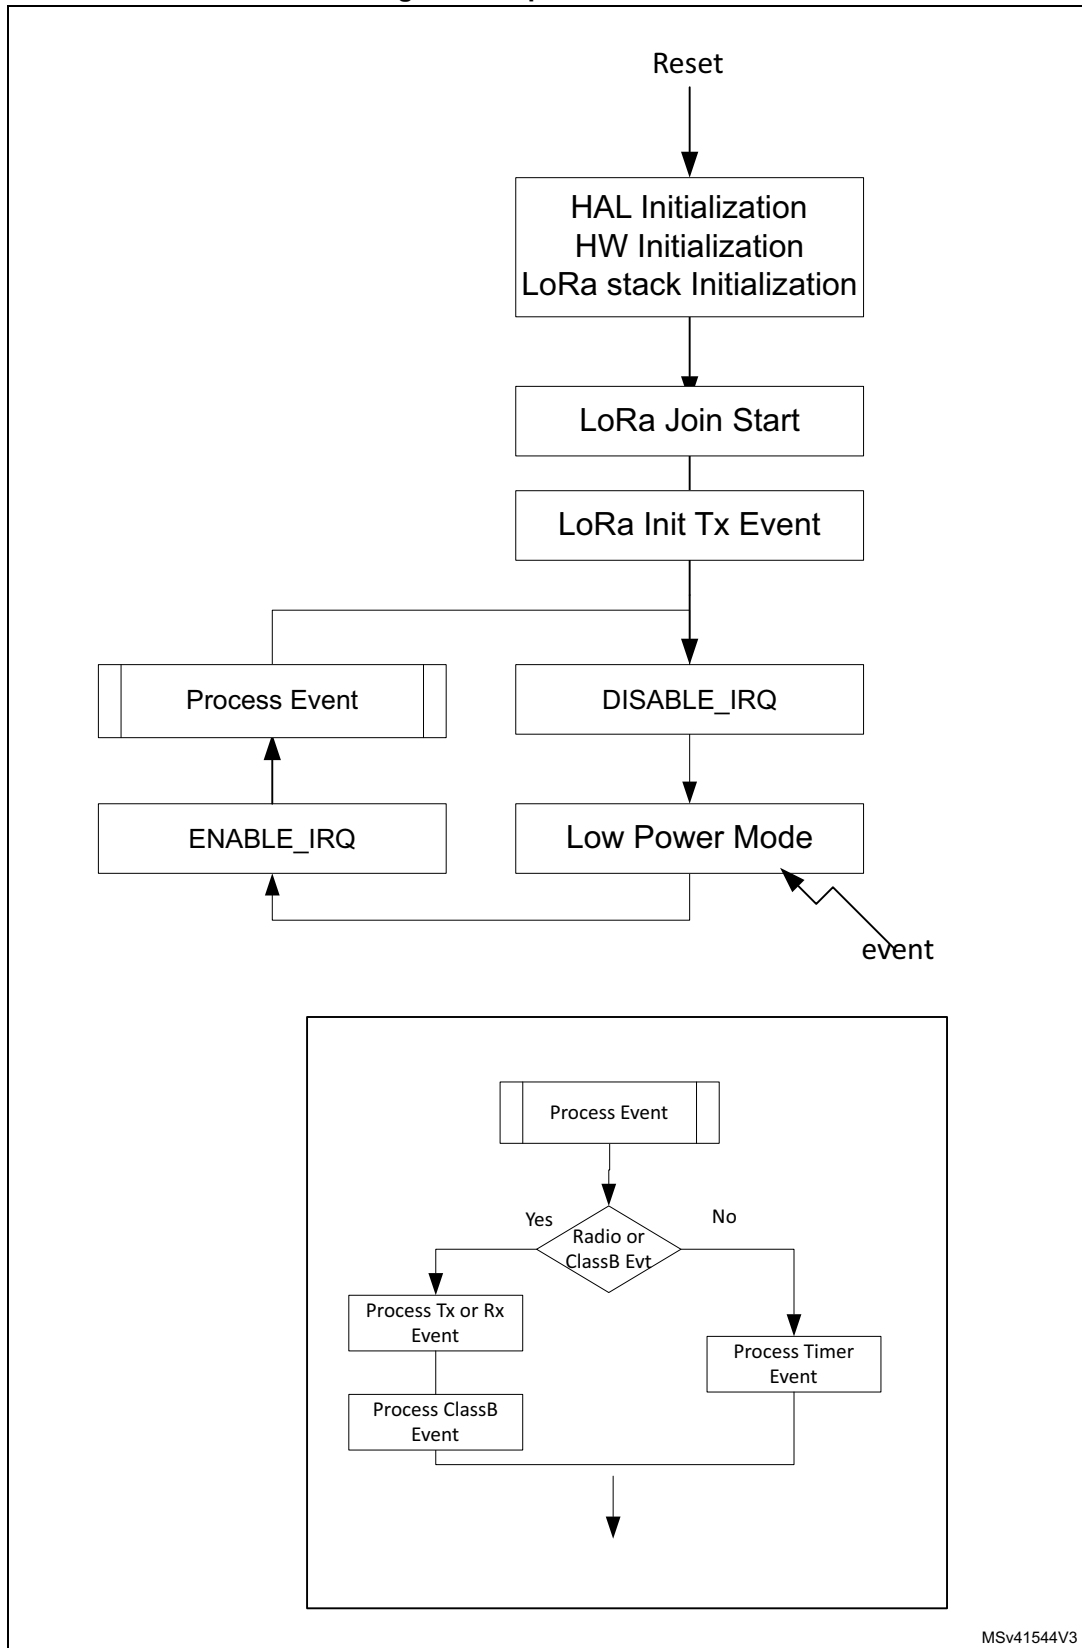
Reset

HAL Initialization
HW Initialization
LoRa stack Initialization

LoRa Join Start

LoRa Init Tx Event

Process Event

DISABLE_IRQ

ENABLE_IRQ

Low Power Mode

event

Process Event

Yes

Radio or ClassB Evt

No

Process Tx or Rx Event

Process ClassB Event

Process Timer Event

MSv41544V3